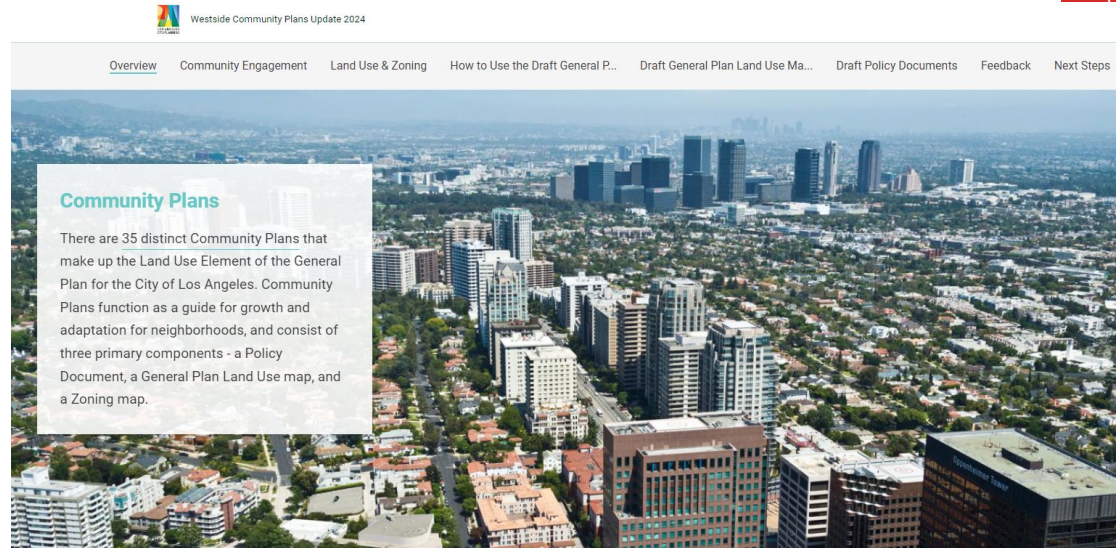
Westside Community Plans Update 2024

Overview Community Engagement Land Use & Zoning How to Use the Draft General P... Draft General Plan Land Use Ma... Draft Policy Documents Feedback Next Steps

Community Plans

There are 35 distinct Community Plans that make up the Land Use Element of the General Plan for the City of Los Angeles. Community Plans function as a guide for growth and adaptation for neighborhoods, and consist of three primary components - a Policy Document, a General Plan Land Use map, and a Zoning map.

Oppenheimer Tower